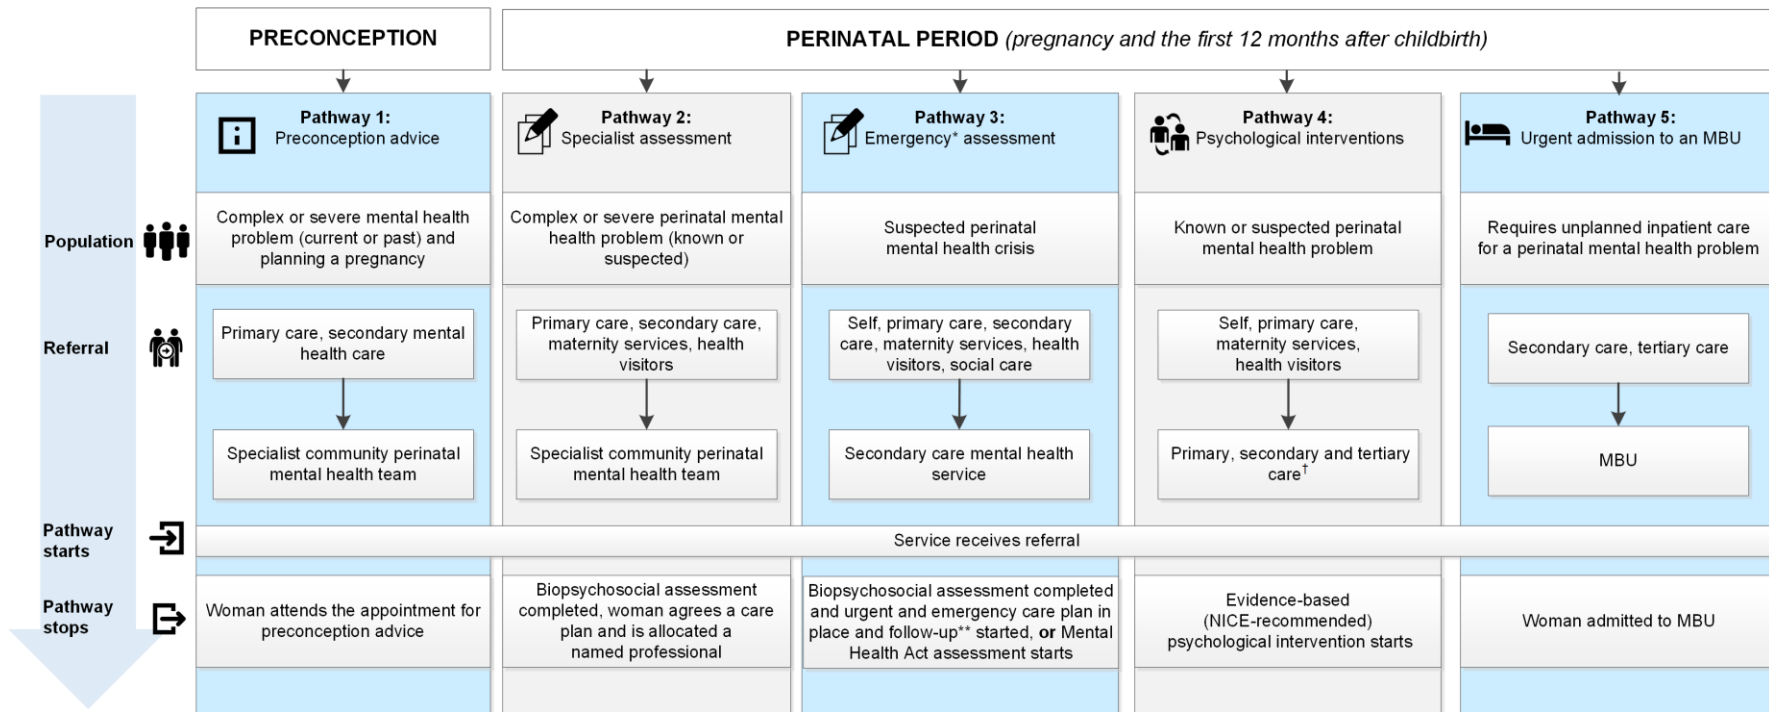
PRECONCEPTION

PERINATAL PERIOD (pregnancy and the first 12 months after childbirth)

| | Pathway 1: Preconception advice | Pathway 2: Specialist assessment | Pathway 3: Emergency* assessment | Pathway 4: Psychological interventions | Pathway 5: Urgent admission to an MBU |
|---|---|---|---|---|---|
| Population | Complex or severe mental health problem (current or past) and planning a pregnancy | Complex or severe perinatal mental health problem (known or suspected) | Suspected perinatal mental health crisis | Known or suspected perinatal mental health problem | Requires unplanned inpatient care for a perinatal mental health problem |
| Referral | Primary care, secondary mental health care | Primary care, secondary care, maternity services, health visitors | Self, primary care, secondary care, maternity services, health visitors, social care | Self, primary care, maternity services, health visitors | Secondary care, tertiary care |
| | Specialist community perinatal mental health team | Specialist community perinatal mental health team | Secondary care mental health service | Primary, secondary and tertiary care$^{\dagger}$ | MBU |
| Pathway starts | Service receives referral | | | | |
| Pathway stops | Woman attends the appointment for preconception advice | Biopsychosocial assessment completed, woman agrees a care plan and is allocated a named professional | Biopsychosocial assessment completed and urgent and emergency care plan in place and follow-up** started, or Mental Health Act assessment starts | Evidence-based (NICE-recommended) psychological intervention starts | Woman admitted to MBU |